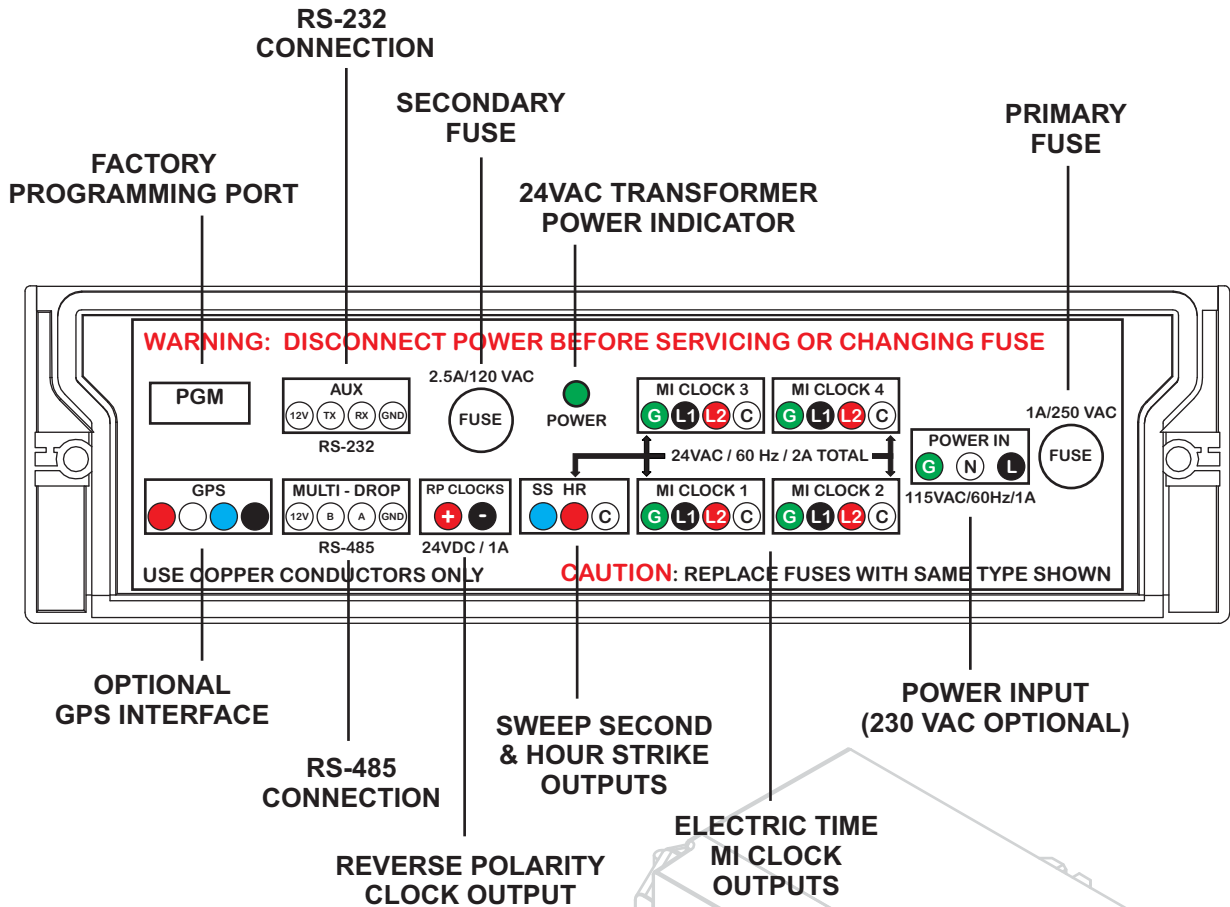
RS-232 CONNECTION

SECONDARY FUSE

PRIMARY FUSE

FACTORY PROGRAMMING PORT

24VAC TRANSFORMER POWER INDICATOR

WARNING: DISCONNECT POWER BEFORE SERVICING OR CHANGING FUSE

PGM

AUX
12V TX RX GND
RS-232

2.5A/120 VAC
FUSE

POWER

MI CLOCK 3
G L1 L2 C

MI CLOCK 4
G L1 L2 C

1A/250 VAC

POWER IN
G N L

FUSE

24VAC / 60 Hz / 2A TOTAL

GPS

MULTI - DROP
12V B A GND
RS-485

RP CLOCKS
+ -
24VDC / 1A

SS HR
C

MI CLOCK 1
G L1 L2 C

MI CLOCK 2
G L1 L2 C

115VAC/60Hz/1A

USE COPPER CONDUCTORS ONLY

CAUTION: REPLACE FUSES WITH SAME TYPE SHOWN

OPTIONAL GPS INTERFACE

POWER INPUT (230 VAC OPTIONAL)

SWEEP SECOND & HOUR STRIKE OUTPUTS

RS-485 CONNECTION

ELECTRIC TIME MI CLOCK OUTPUTS

REVERSE POLARITY CLOCK OUTPUT